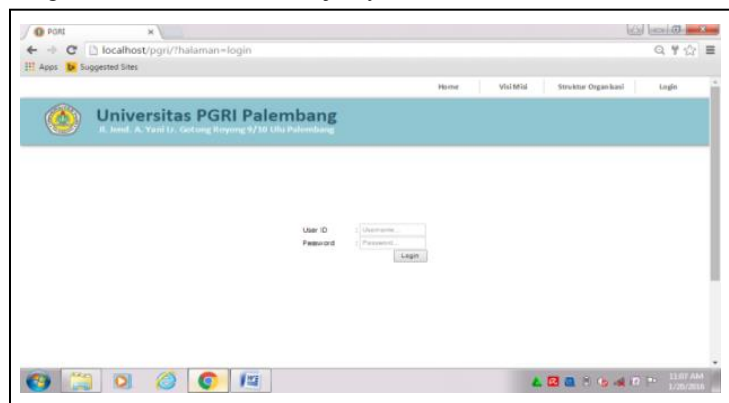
PGRI ×

localhost/pgri/?halaman=login

Apps Suggested Sites

Home Visi Misi Struktur Organisasi Login

Universitas PGRI Palembang

Jl. Jend. A. Yani Lr. Gotong Royong 9/10 Ulu Palembang

User ID : Username

Password : Password

Login

11:07 AM 1/20/2016